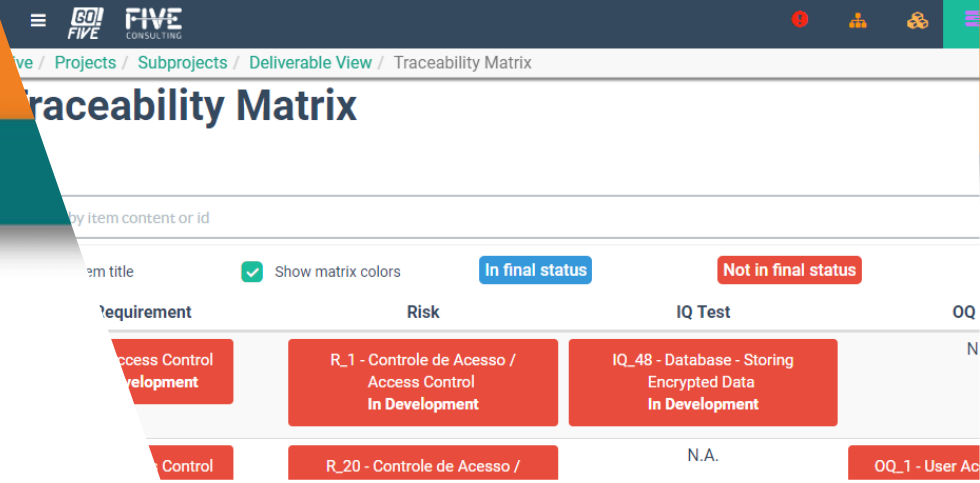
GO! FIVE FIVE CONSULTING

ive / Projects / Subprojects / Deliverable View / Traceability Matrix

raceability Matrix

by item content or id

em title Show matrix colors In final status Not in final status

| Requirement | Risk | IQ Test | OQ |
|---|---|---|---|
| ccess Control velopment | R_1 - Controle de Acesso / Access Control In Development | IQ_48 - Database - Storing Encrypted Data In Development | N |
| Control | R_20 - Controle de Acesso / | N.A. | OQ_1 - User Ac |